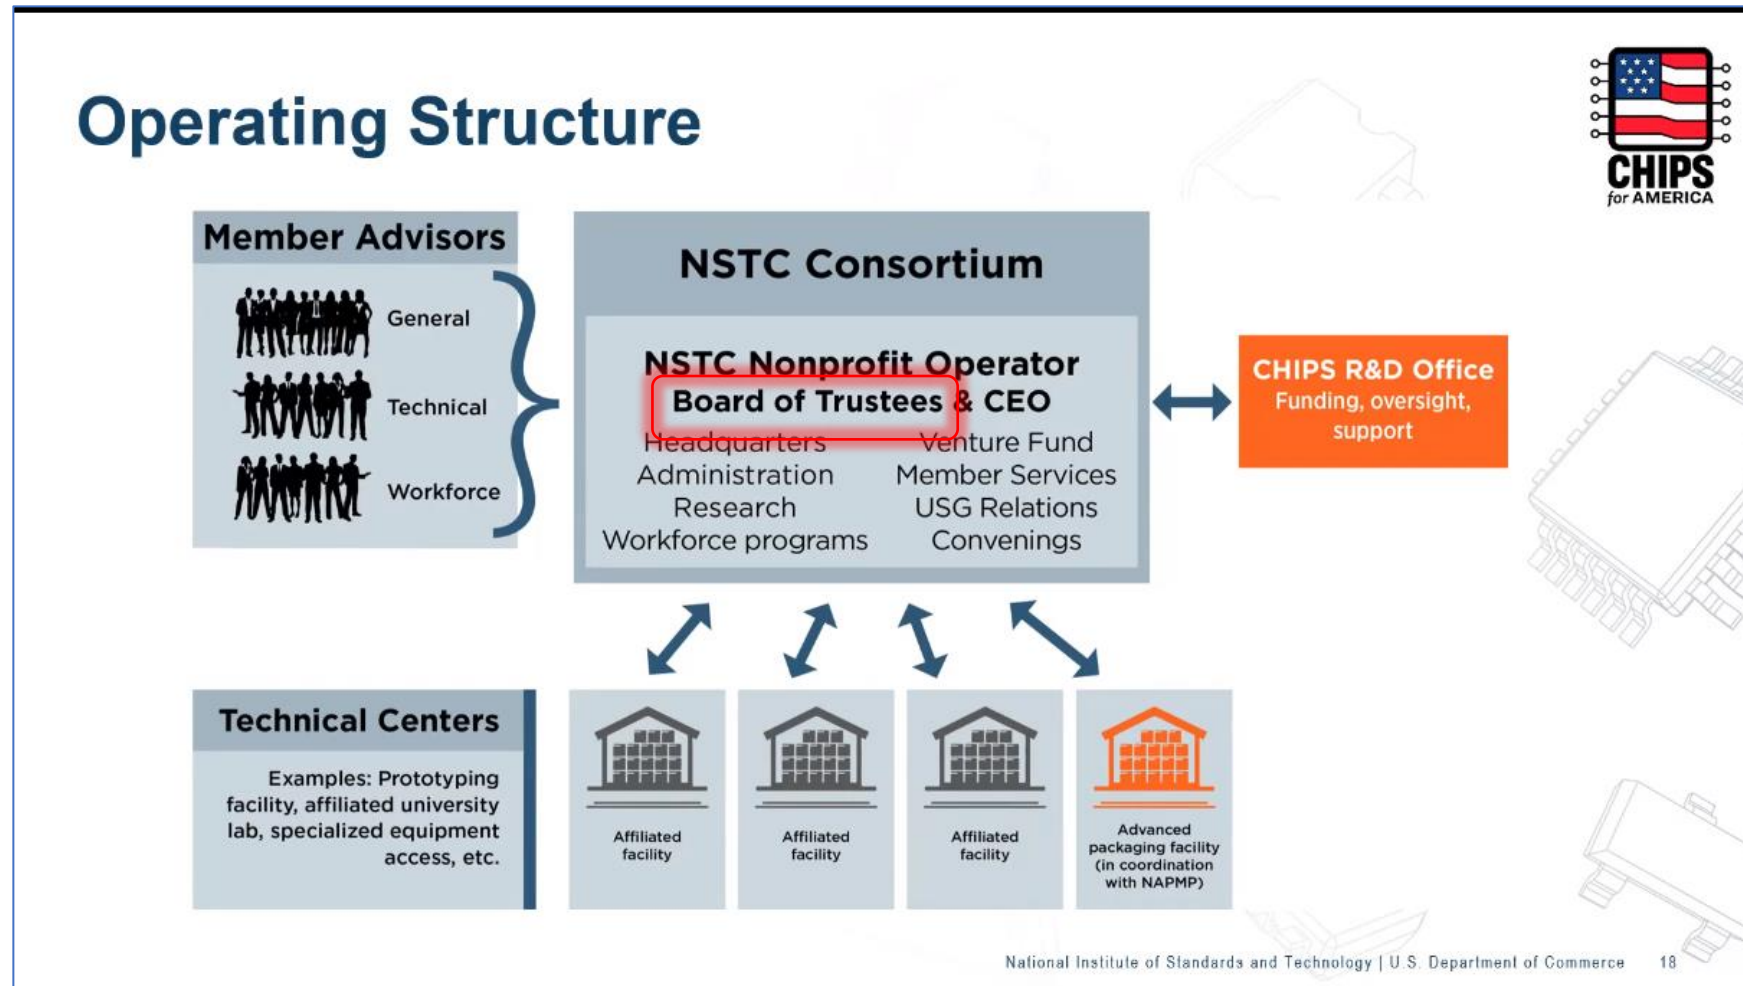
Operating Structure

CHIPS for AMERICA

Member Advisors

General

Technical

Workforce

NSTC Consortium

NSTC Nonprofit Operator

Board of Trustees & CEO

Headquarters
Administration
Research
Workforce programs

Venture Fund
Member Services
USG Relations
Convenings

CHIPS R&D Office
Funding, oversight, support

Technical Centers

Examples: Prototyping facility, affiliated university lab, specialized equipment access, etc.

Affiliated facility

Affiliated facility

Affiliated facility

Advanced packaging facility (in coordination with NAPMP)

National Institute of Standards and Technology | U.S. Department of Commerce 18